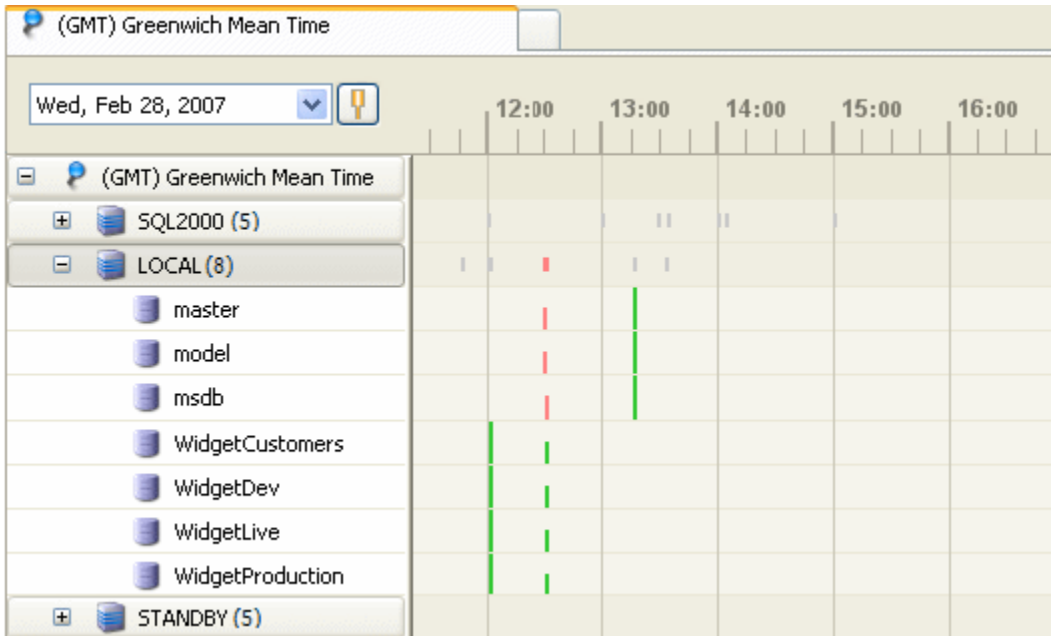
(GMT) Greenwich Mean Time

Wed, Feb 28, 2007

12:00 13:00 14:00 15:00 16:00

⊟ (GMT) Greenwich Mean Time
⊞ SQL2000 (5)
⊟ LOCAL (8)
master
model
msdb
WidgetCustomers
WidgetDev
WidgetLive
WidgetProduction
⊞ STANDBY (5)